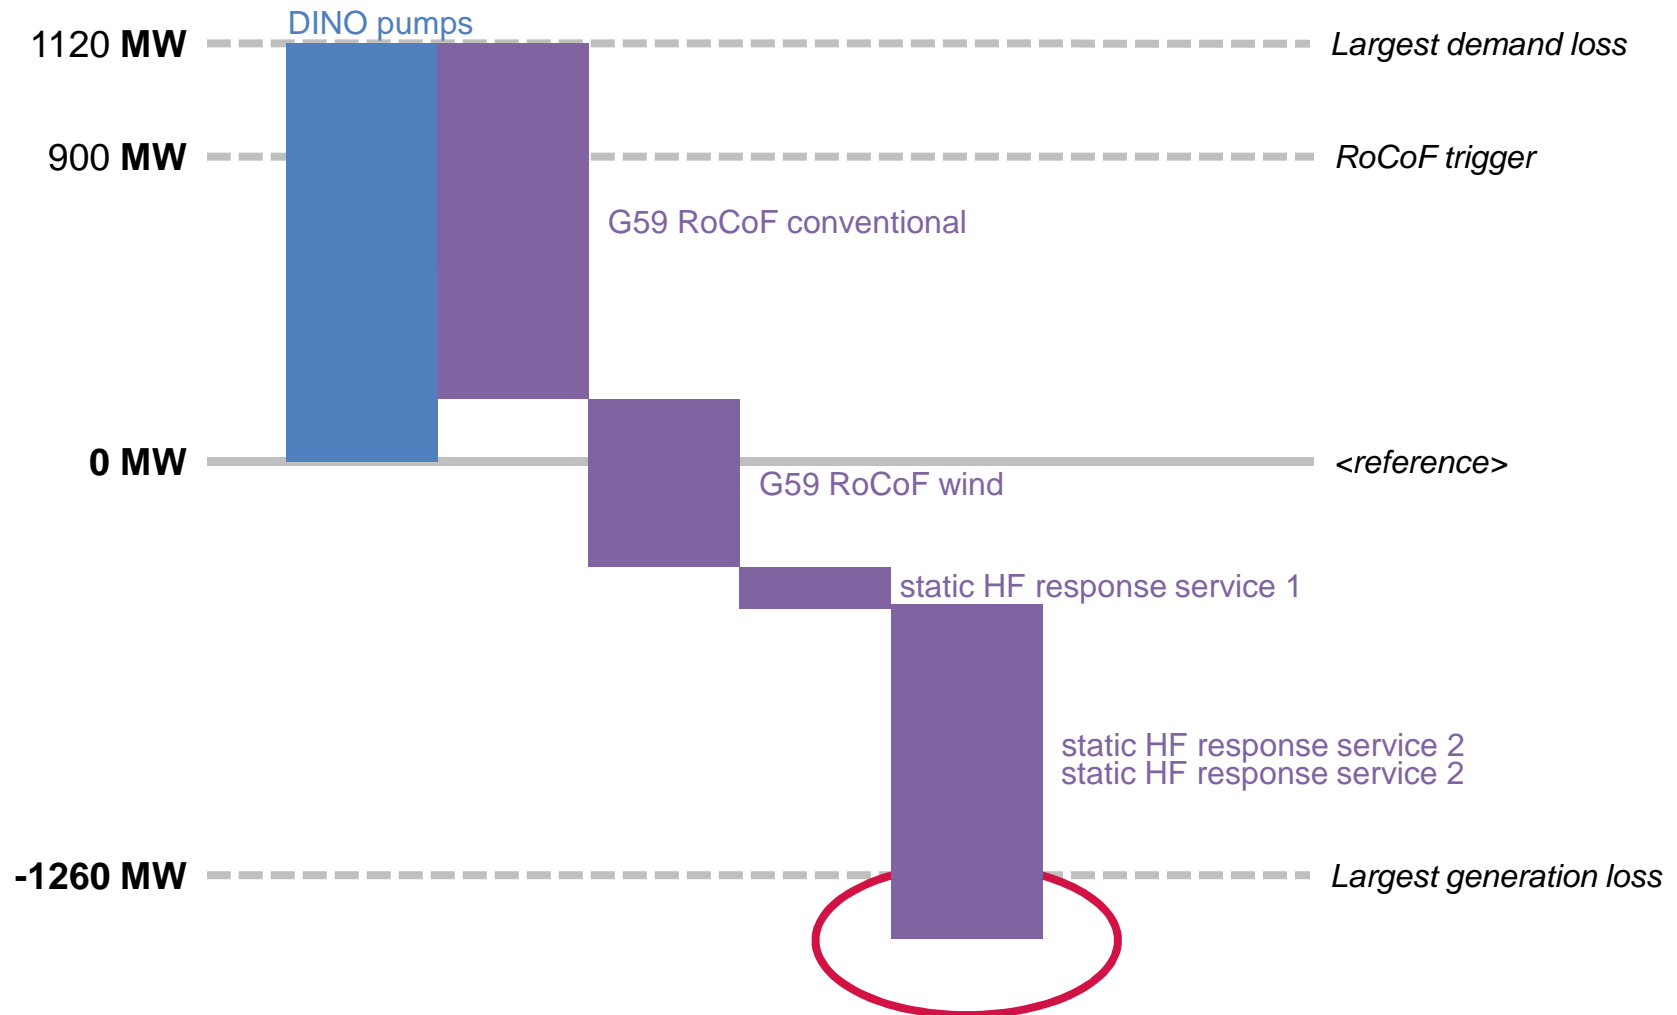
1120 MW
DINO pumps
Largest demand loss
900 MW
RoCoF trigger
G59 RoCoF conventional
0 MW
<reference>
G59 RoCoF wind
static HF response service 1
static HF response service 2
static HF response service 2
-1260 MW
Largest generation loss